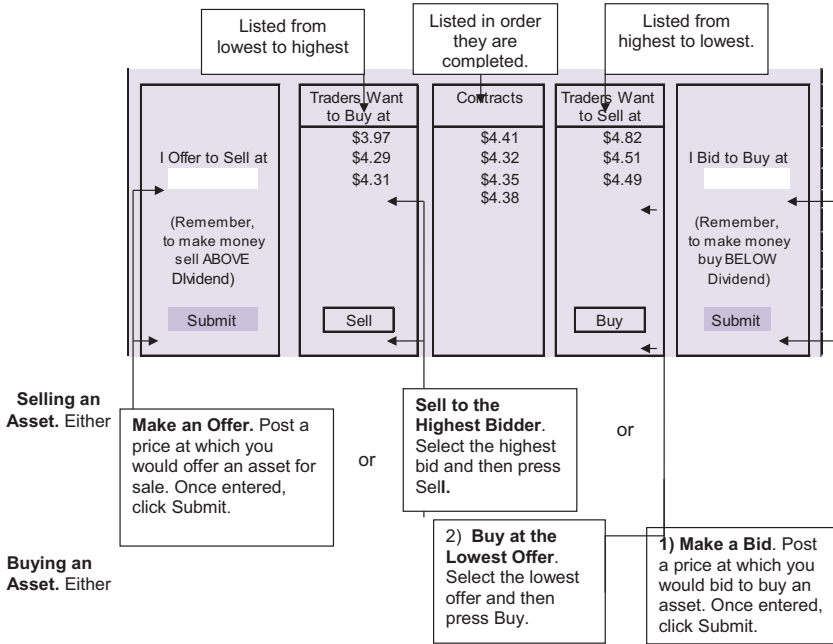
Listed from lowest to highest

Listed in order they are completed.

Listed from highest to lowest.

I Offer to Sell at

(Remember, to make money sell ABOVE DIvidend)

Submit

Traders Want to Buy at

$3.97
$4.29
$4.31

Sell

Contracts

$4.41
$4.32
$4.35
$4.38

Traders Want to Sell at

$4.82
$4.51
$4.49

Buy

I Bid to Buy at

(Remember, to make money buy BELOW Dividend)

Submit

**Selling an Asset.** Either

**Make an Offer.** Post a price at which you would offer an asset for sale. Once entered, click Submit.

or

**Sell to the Highest Bidder**. Select the highest bid and then press Sel**l.**

or

**Buying an Asset.** Either

2) **Buy at the Lowest Offer**. Select the lowest offer and then press Buy.

**1) Make a Bid**. Post a price at which you would bid to buy an asset. Once entered, click Submit.